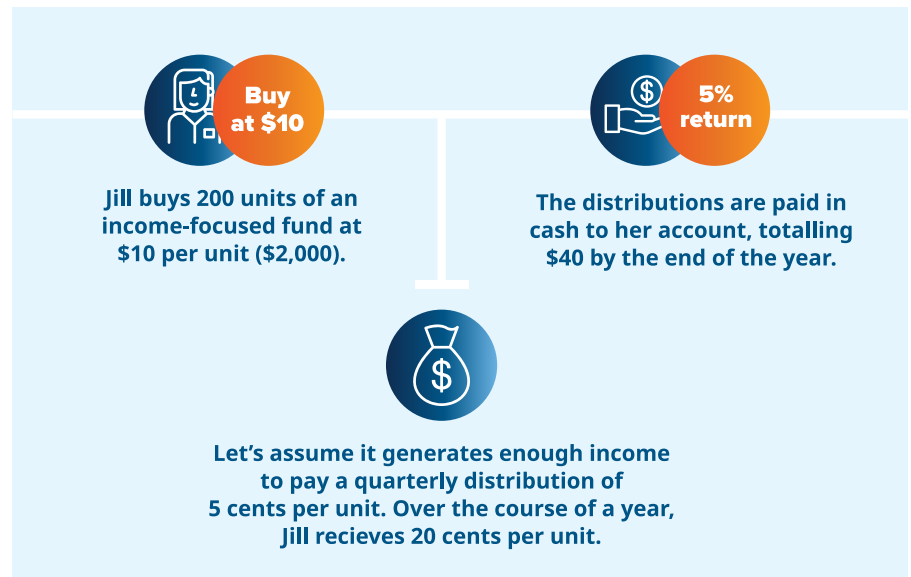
Buy at $10

Jill buys 200 units of an income-focused fund at $10 per unit ($2,000).

5% return

The distributions are paid in cash to her account, totalling $40 by the end of the year.

Let’s assume it generates enough income to pay a quarterly distribution of 5 cents per unit. Over the course of a year, Jill recieves 20 cents per unit.